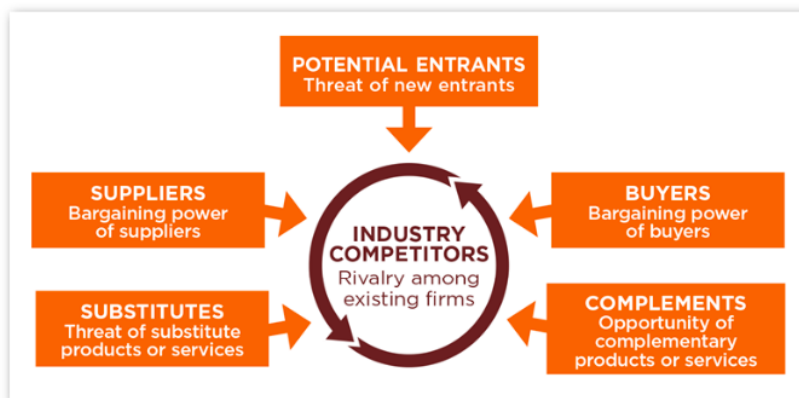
POTENTIAL ENTRANTS
Threat of new entrants

SUPPLIERS
Bargaining power of suppliers

INDUSTRY COMPETITORS
Rivalry among existing firms

BUYERS
Bargaining power of buyers

SUBSTITUTES
Threat of substitute products or services

COMPLEMENTS
Opportunity of complementary products or services